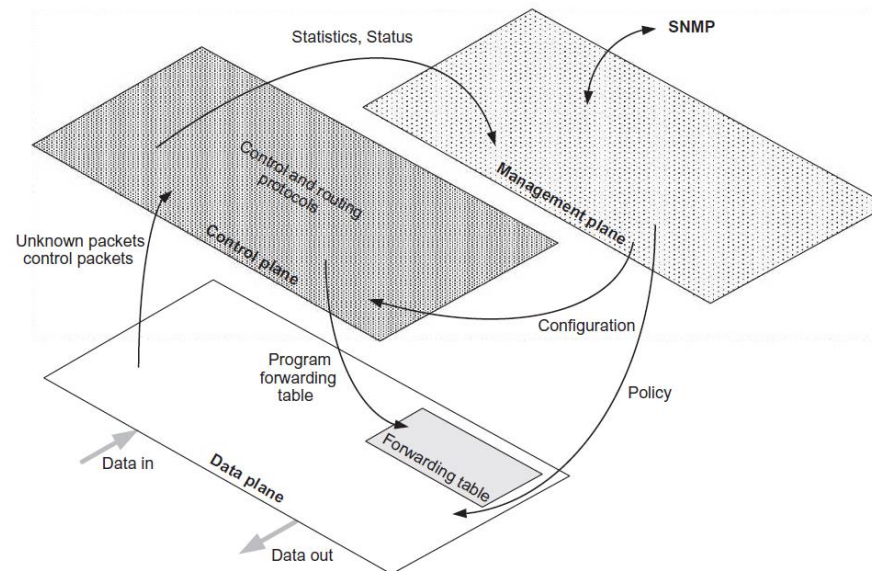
Statistics, Status

SNMP

Control and routing protocols

Control plane

Management plane

Unknown packets control packets

Configuration

Program forwarding table

Policy

Forwarding table

Data in

Data plane

Data out